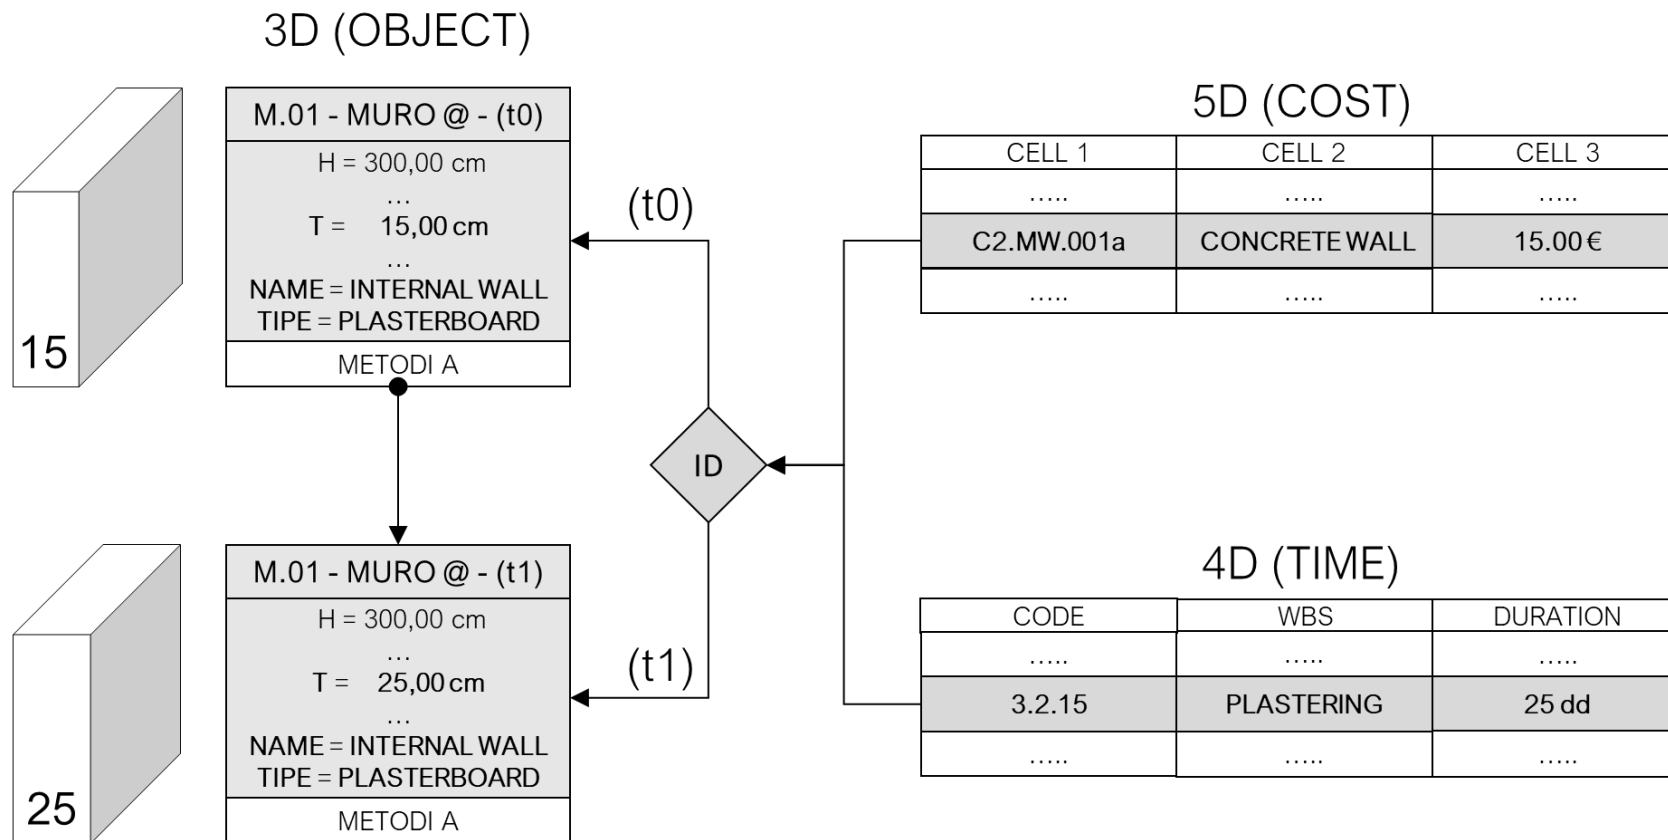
3D (OBJECT)

15

M.01 - MURO @ - (t0)

H = 300,00 cm
...
T = 15,00 cm
...
NAME = INTERNAL WALL
TIPE = PLASTERBOARD

METODI A

(t0)

5D (COST)

| CELL 1 | CELL 2 | CELL 3 |
|---|---|---|
| ..... | ..... | ..... |
| C2.MW.001a | CONCRETE WALL | 15.00 € |
| ..... | ..... | ..... |

ID

25

M.01 - MURO @ - (t1)

H = 300,00 cm
...
T = 25,00 cm
...
NAME = INTERNAL WALL
TIPE = PLASTERBOARD

METODI A

(t1)

4D (TIME)

| CODE | WBS | DURATION |
|---|---|---|
| ..... | ..... | ..... |
| 3.2.15 | PLASTERING | 25 dd |
| ..... | ..... | ..... |